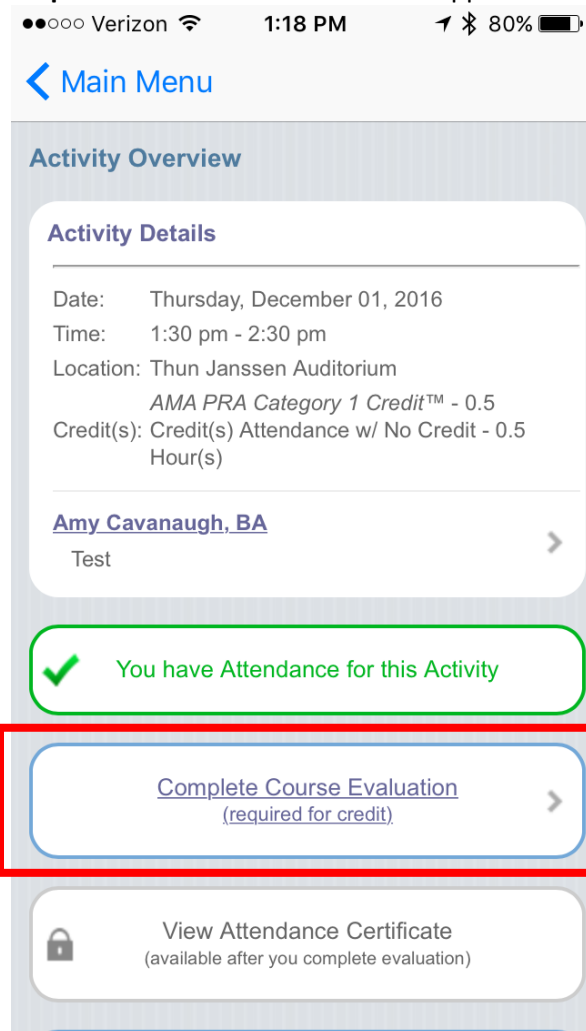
●●○○○ Verizon 1:18 PM 80%

Main Menu

Activity Overview

Activity Details

Date: Thursday, December 01, 2016
Time: 1:30 pm - 2:30 pm
Location: Thun Janssen Auditorium
Credit(s): *AMA PRA Category 1 Credit*™ - 0.5 Credit(s) Attendance w/ No Credit - 0.5 Hour(s)

Amy Cavanaugh, BA
Test

You have Attendance for this Activity

Complete Course Evaluation
(required for credit)

View Attendance Certificate
(available after you complete evaluation)